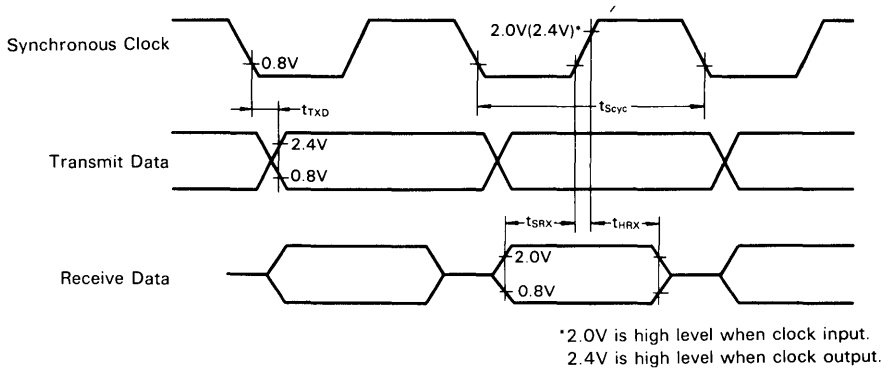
Synchronous Clock

0.8V

2.0V(2.4V)*

$t_{TXD}$

$t_{Scyc}$

Transmit Data

2.4V

0.8V

$t_{SRX}$

$t_{HRX}$

Receive Data

2.0V

0.8V

*2.0V is high level when clock input.
2.4V is high level when clock output.